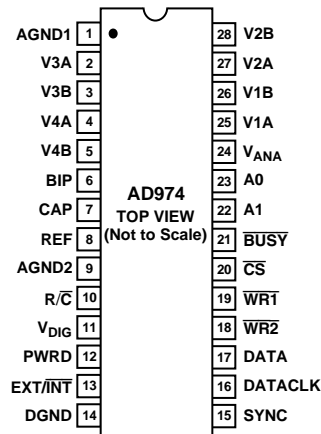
AGND1 1
V3A 2
V3B 3
V4A 4
V4B 5
BIP 6
CAP 7
REF 8
AGND2 9
R/$\overline{C}$ 10
$V_{DIG}$ 11
PWRD 12
EXT/$\overline{INT}$ 13
DGND 14

AD974
TOP VIEW
(Not to Scale)

28 V2B
27 V2A
26 V1B
25 V1A
24 $V_{ANA}$
23 A0
22 A1
21 $\overline{BUSY}$
20 $\overline{CS}$
19 $\overline{WR1}$
18 $\overline{WR2}$
17 DATA
16 DATACLK
15 SYNC